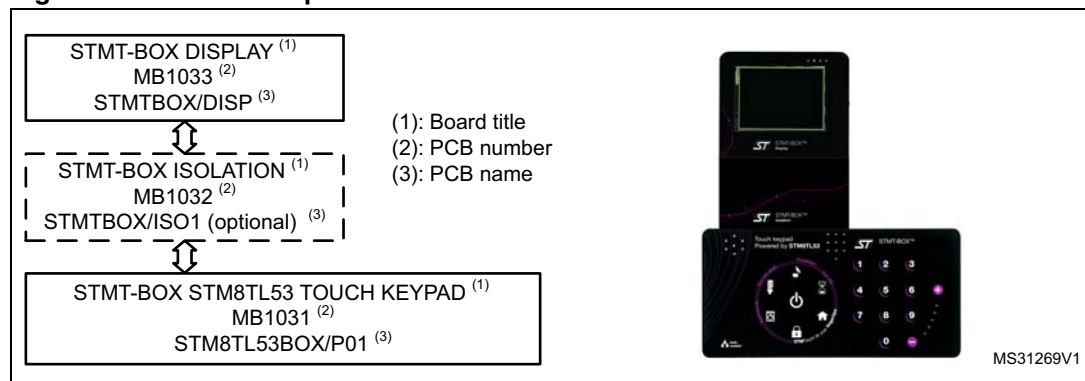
STMT-BOX DISPLAY $^{(1)}$
MB1033 $^{(2)}$
STMTBOX/DISP $^{(3)}$

STMT-BOX ISOLATION $^{(1)}$
MB1032 $^{(2)}$
STMTBOX/ISO1 (optional) $^{(3)}$

STMT-BOX STM8TL53 TOUCH KEYPAD $^{(1)}$
MB1031 $^{(2)}$
STM8TL53BOX/P01 $^{(3)}$

(1): Board title
(2): PCB number
(3): PCB name

ST STMT-BOX Display

ST STMT-BOX Isolation

Touch keypad
Powered by STM8TL53

ST STMT-BOX

1 2 3
4 5 6
7 8 9
0

MS31269V1